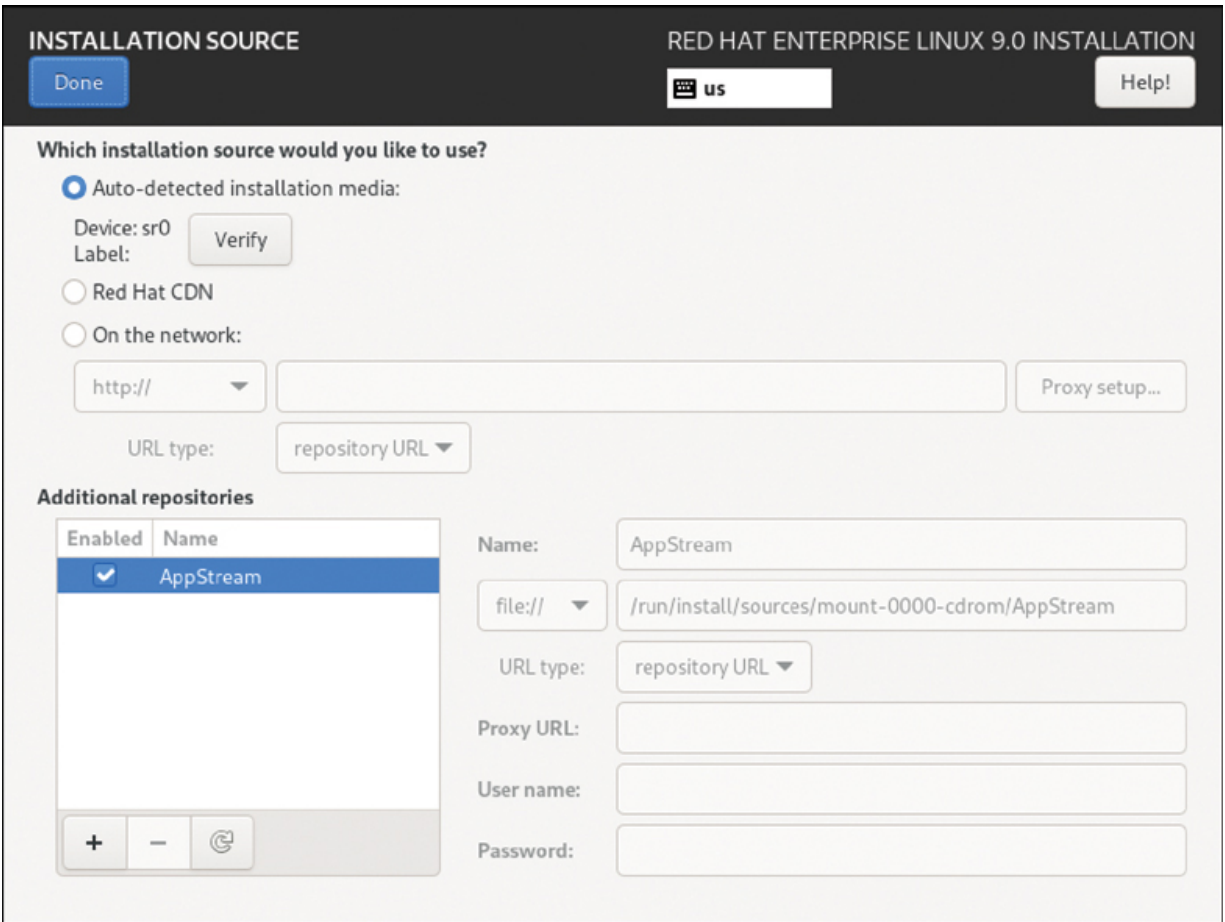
INSTALLATION SOURCE

Done

RED HAT ENTERPRISE LINUX 9.0 INSTALLATION

us

Help!

Which installation source would you like to use?

Auto-detected installation media:

Device: sr0
Label:

Verify

Red Hat CDN

On the network:

http://

Proxy setup...

URL type:

repository URL

Additional repositories

| Enabled | Name |
|---|---|
| ✔ | AppStream |

+ −

Name: AppStream

file:// /run/install/sources/mount-0000-cdrom/AppStream

URL type: repository URL

Proxy URL:

User name:

Password: